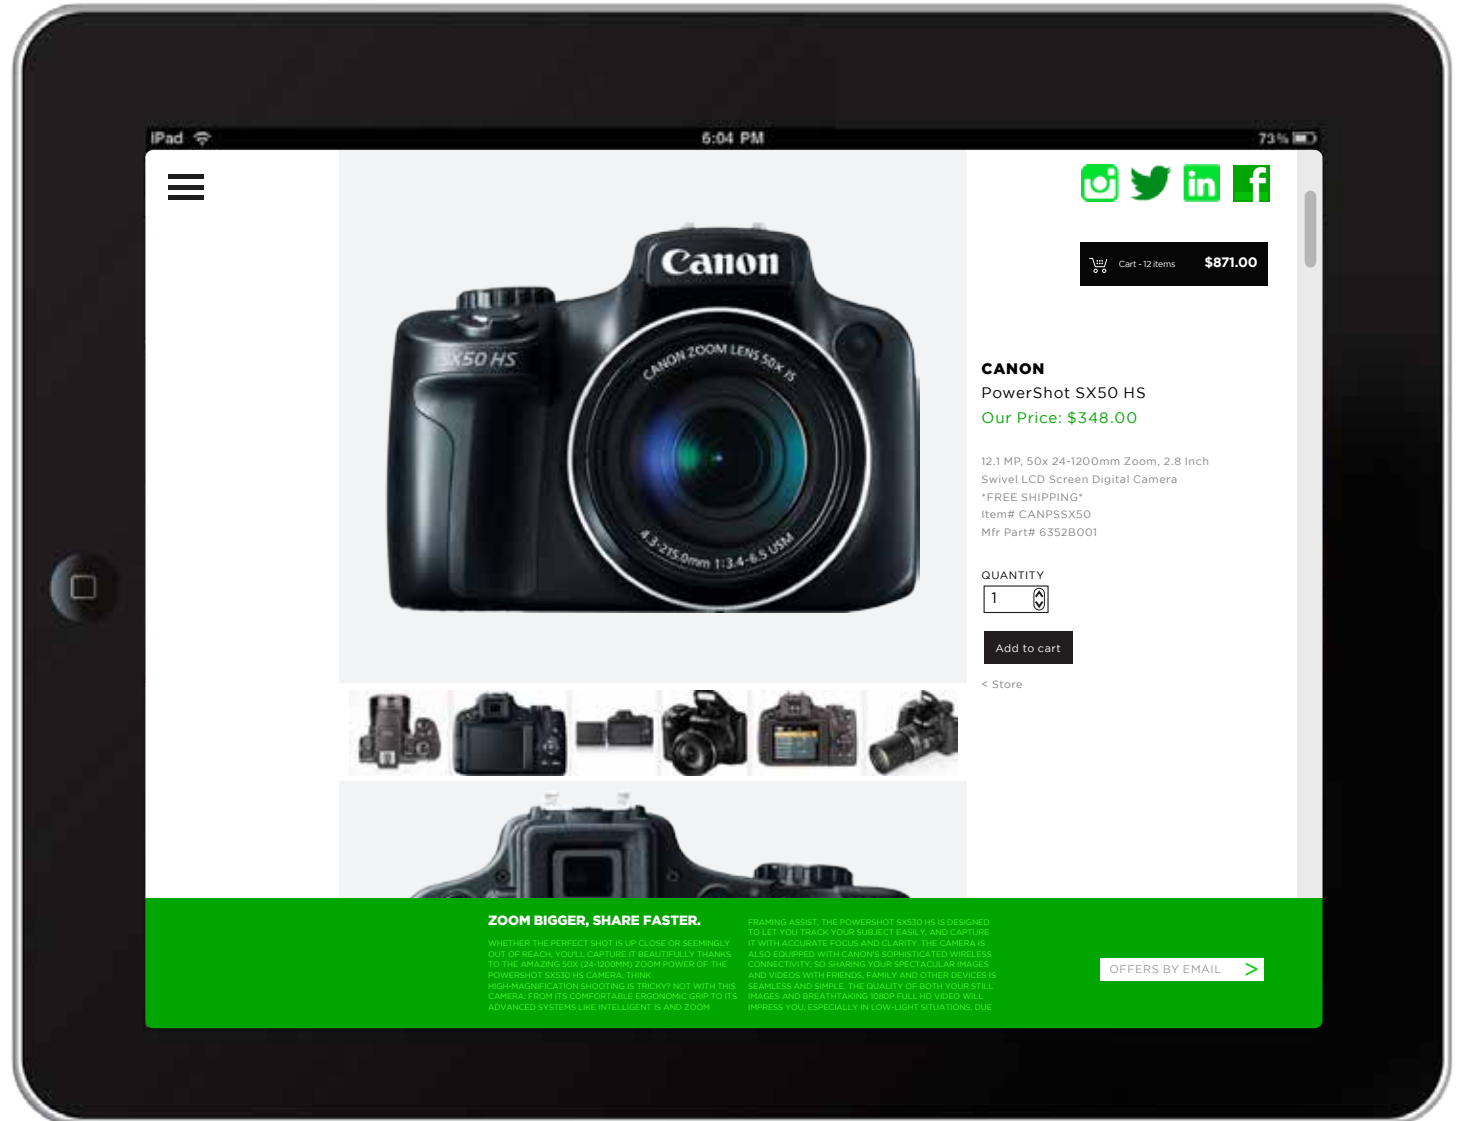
iPad 6:04 PM 73%

Cart - 12 items $871.00

Canon
SX50 HS
CANON ZOOM LENS 50x IS
4.3-215.0mm 1:3.4-6.5 USM

CANON
PowerShot SX50 HS
Our Price: $348.00

12.1 MP, 50x 24-1200mm Zoom, 2.8 Inch Swivel LCD Screen Digital Camera
*FREE SHIPPING*
Item# CANPSSX50
Mfr Part# 6352B001

QUANTITY
1

Add to cart

< Store

ZOOM BIGGER, SHARE FASTER.

WHETHER THE PERFECT SHOT IS UP CLOSE OR SEEMINGLY OUT OF REACH, YOU'LL CAPTURE IT BEAUTIFULLY THANKS TO THE AMAZING 50X (24-1200MM) ZOOM POWER OF THE POWERSHOT SX530 HS CAMERA. THINK HIGH-MAGNIFICATION SHOOTING IS TRICKY? NOT WITH THIS CAMERA: FROM ITS COMFORTABLE ERGONOMIC GRIP TO ITS ADVANCED SYSTEMS LIKE INTELLIGENT IS AND ZOOM

FRAMING ASSIST, THE POWERSHOT SX530 HS IS DESIGNED TO LET YOU TRACK YOUR SUBJECT EASILY, AND CAPTURE IT WITH ACCURATE FOCUS AND CLARITY. THE CAMERA IS ALSO EQUIPPED WITH CANON'S SOPHISTICATED WIRELESS CONNECTIVITY, SO SHARING YOUR SPECTACULAR IMAGES AND VIDEOS WITH FRIENDS, FAMILY AND OTHER DEVICES IS SEAMLESS AND SIMPLE. THE QUALITY OF BOTH YOUR STILL IMAGES AND BREATHTAKING 1080P FULL HD VIDEO WILL IMPRESS YOU, ESPECIALLY IN LOW-LIGHT SITUATIONS, DUE

OFFERS BY EMAIL